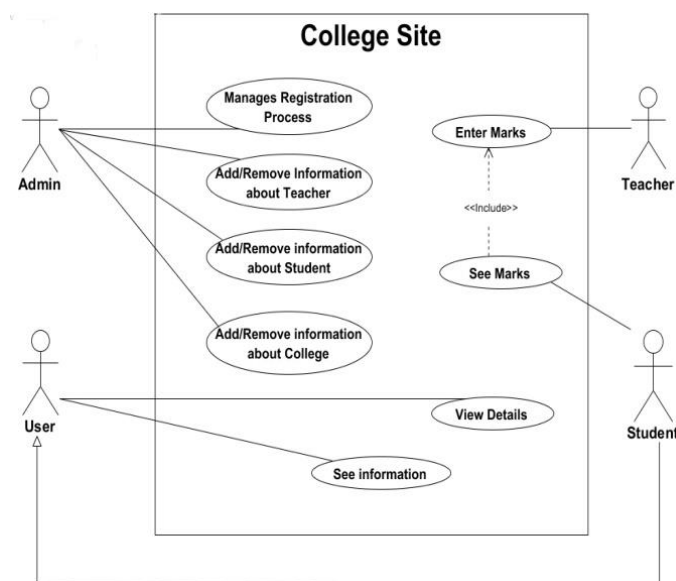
College Site

Admin

Manages Registration Process

Add/Remove Information about Teacher

Add/Remove information about Student

Add/Remove information about College

Enter Marks

Teacher

<<Include>>

See Marks

Student

User

View Details

See information